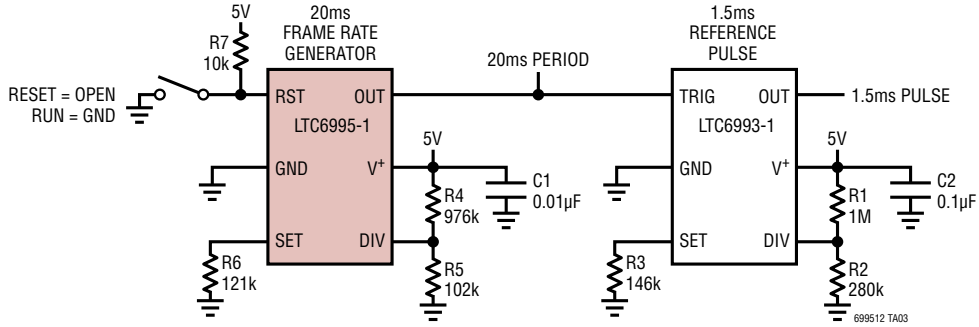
5V

R7
10k

20ms
FRAME RATE
GENERATOR

RESET = OPEN
RUN = GND

RST
OUT

LTC6995-1

GND
$V^+$

SET
DIV

R6
121k

5V

R4
976k

R5
102k

C1
0.01µF

20ms PERIOD

1.5ms
REFERENCE
PULSE

TRIG
OUT

LTC6993-1

GND
$V^+$

SET
DIV

R3
146k

1.5ms PULSE

5V

R1
1M

R2
280k

C2
0.1µF

699512 TA03